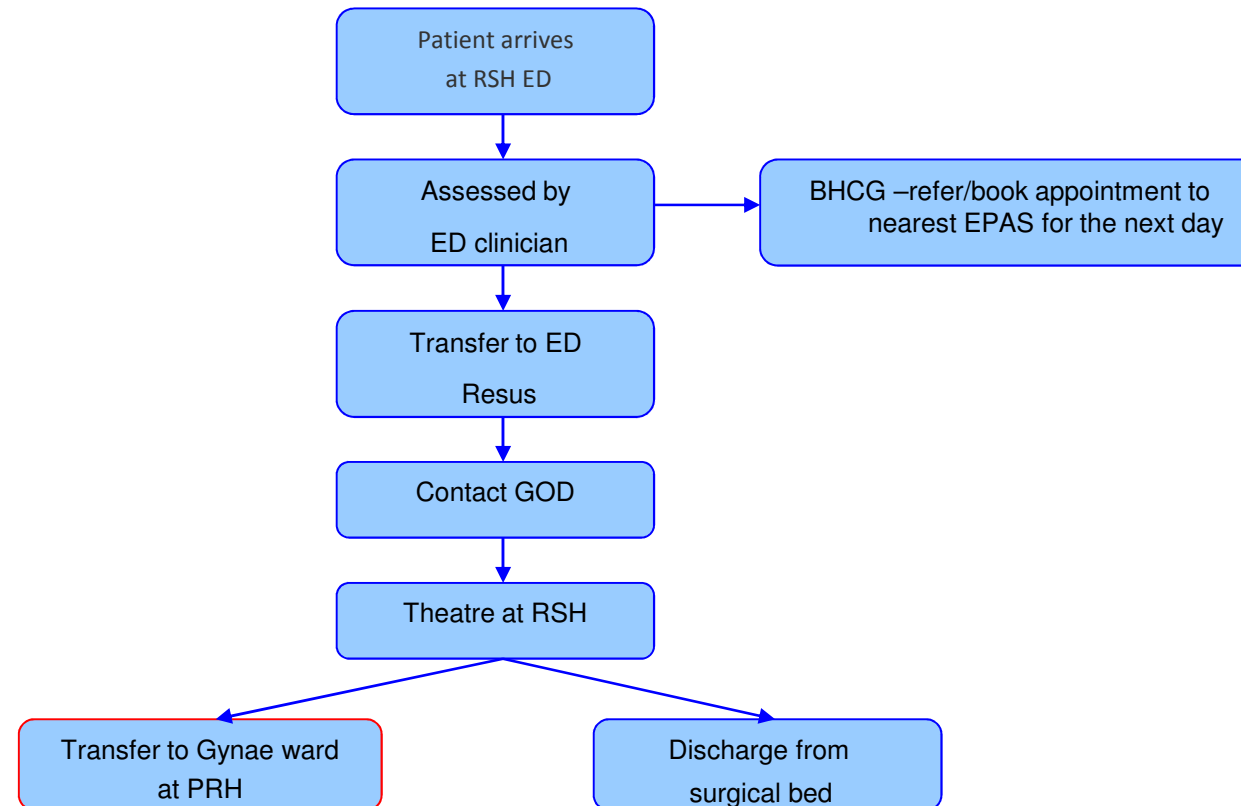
Patient arrives at RSH ED

Assessed by ED clinician

BHCG –refer/book appointment to nearest EPAS for the next day

Transfer to ED Resus

Contact GOD

Theatre at RSH

Transfer to Gynae ward at PRH

Discharge from surgical bed